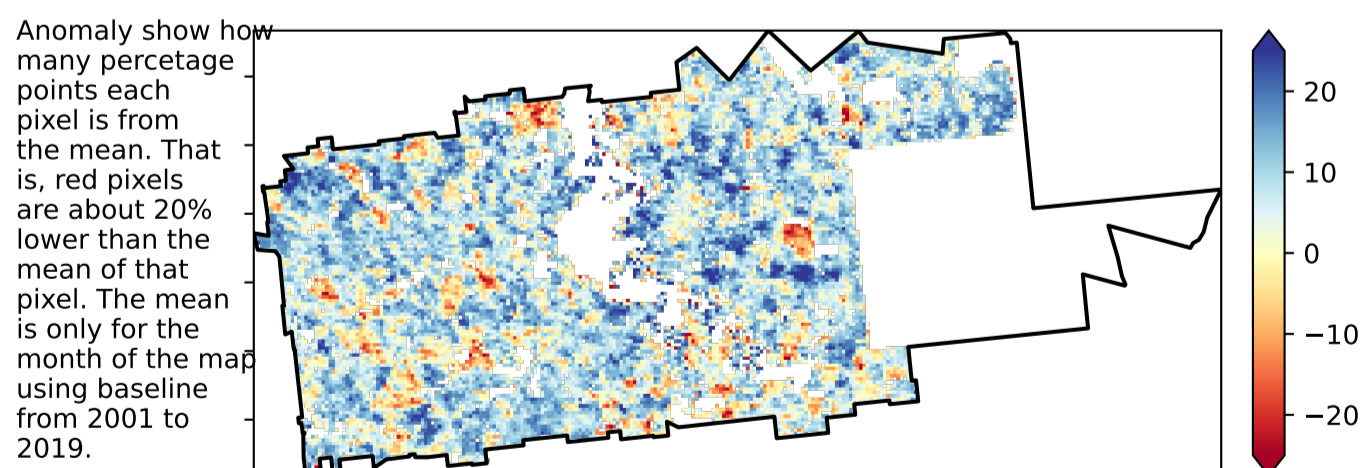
Anomaly show how many percetage points each pixel is from the mean. That is, red pixels are about 20% lower than the mean of that pixel. The mean is only for the month of the map using baseline from 2001 to 2019.

20
10
0
−10
−20